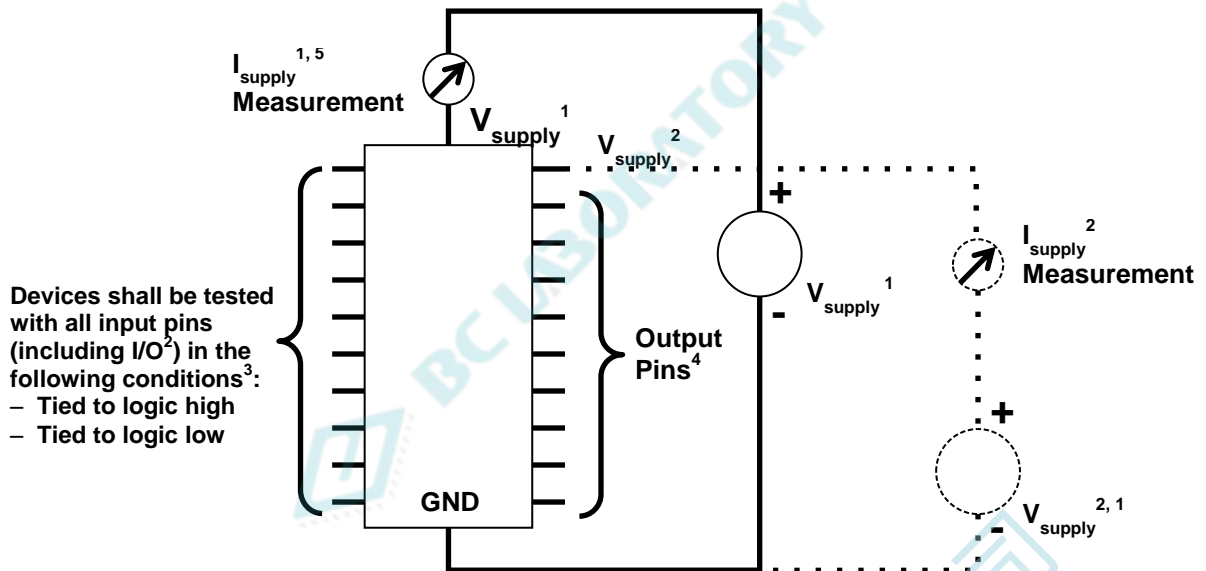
$I_{supply}^{1, 5}$
Measurement

$V_{supply}^{1}$

$V_{supply}^{2}$

+

$V_{supply}^{1}$

-

$I_{supply}^{2}$
Measurement

Devices shall be tested with all input pins (including I/O$^{2}$) in the following conditions$^{3}$:
– Tied to logic high
– Tied to logic low

Output Pins$^{4}$

+

GND

-

$V_{supply}^{2, 1}$

BC LABORATORY